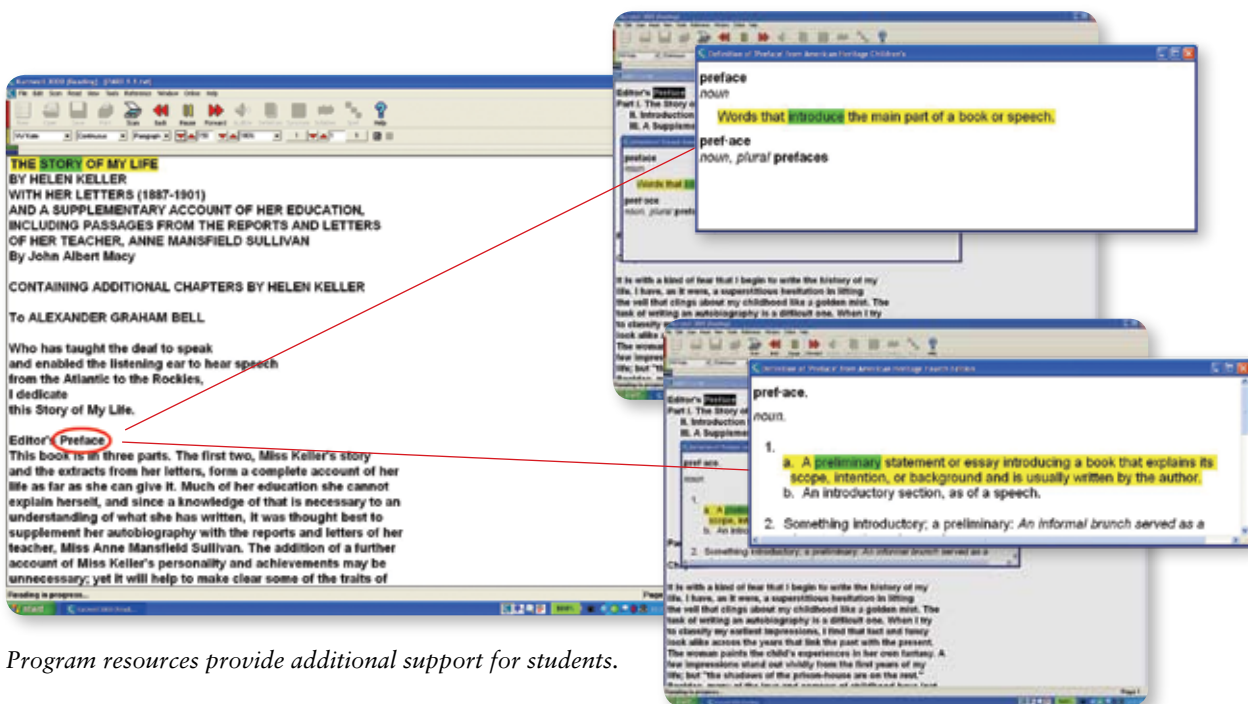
THE STORY OF MY LIFE
BY HELEN KELLER
WITH HER LETTERS (1887-1901)
AND A SUPPLEMENTARY ACCOUNT OF HER EDUCATION, INCLUDING PASSAGES FROM THE REPORTS AND LETTERS OF HER TEACHER, ANNE MANSFIELD SULLIVAN
By John Albert Macy

CONTAINING ADDITIONAL CHAPTERS BY HELEN KELLER

To ALEXANDER GRAHAM BELL

Who has taught the deaf to speak
and enabled the listening ear to hear speech
from the Atlantic to the Rockies,
I dedicate
this Story of My Life.

Editor's Preface
This book is in three parts. The first two, Miss Keller's story and the extracts from her letters, form a complete account of her life as far as she can give it. Much of her education she cannot explain herself, and since a knowledge of that is necessary to an understanding of what she has written, it was thought best to supplement her autobiography with the reports and letters of her teacher, Miss Anne Mansfield Sullivan. The addition of a further account of Miss Keller's personality and achievements may be unnecessary; yet it will help to make clear some of the traits of

Reading in progress...

Definition of 'Preface' from American Heritage Children's

preface
noun
Words that introduce the main part of a book or speech.

pref·ace
noun, plural prefaces

Editor's Preface
Part I. The Story of
II. Introduction
III. A Suppleme

It is with a kind of fear that I begin to write the history of my life. I have, as it were, a superstitious hesitation in lifting the veil that clings about my childhood like a golden mist. The task of writing an autobiography is a difficult one. When I try to classify my earliest impressions, I find that fact and fancy look alike across the years that link the past with the present. The woman paints the child's experiences in her own fantasy. A few impressions stand out vividly from the first years of my life; but "the shadows of the prison-house are on the rest."

pref·ace.
noun.

1.
a. A preliminary statement or essay introducing a book that explains its scope, intention, or background and is usually written by the author.
b. An introductory section, as of a speech.

2. Something introductory; a preliminary: An informal brunch served as a

Program resources provide additional support for students.